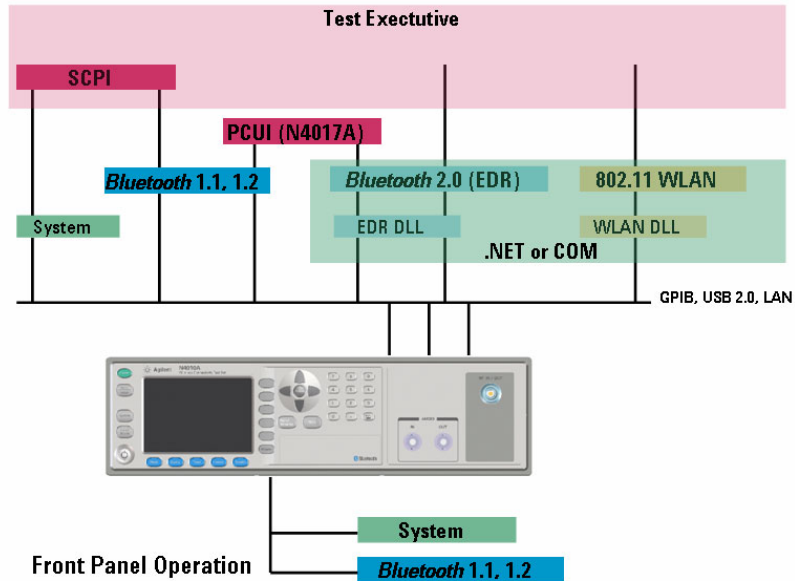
Test Exectutive

SCPI

PCUI (N4017A)

Bluetooth 1.1, 1.2

Bluetooth 2.0 (EDR)

802.11 WLAN

System

EDR DLL

WLAN DLL

.NET or COM

GPIB, USB 2.0, LAN

Agilent

N4010A

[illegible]

IN

OUT

Bluetooth

System

Front Panel Operation

Bluetooth 1.1, 1.2